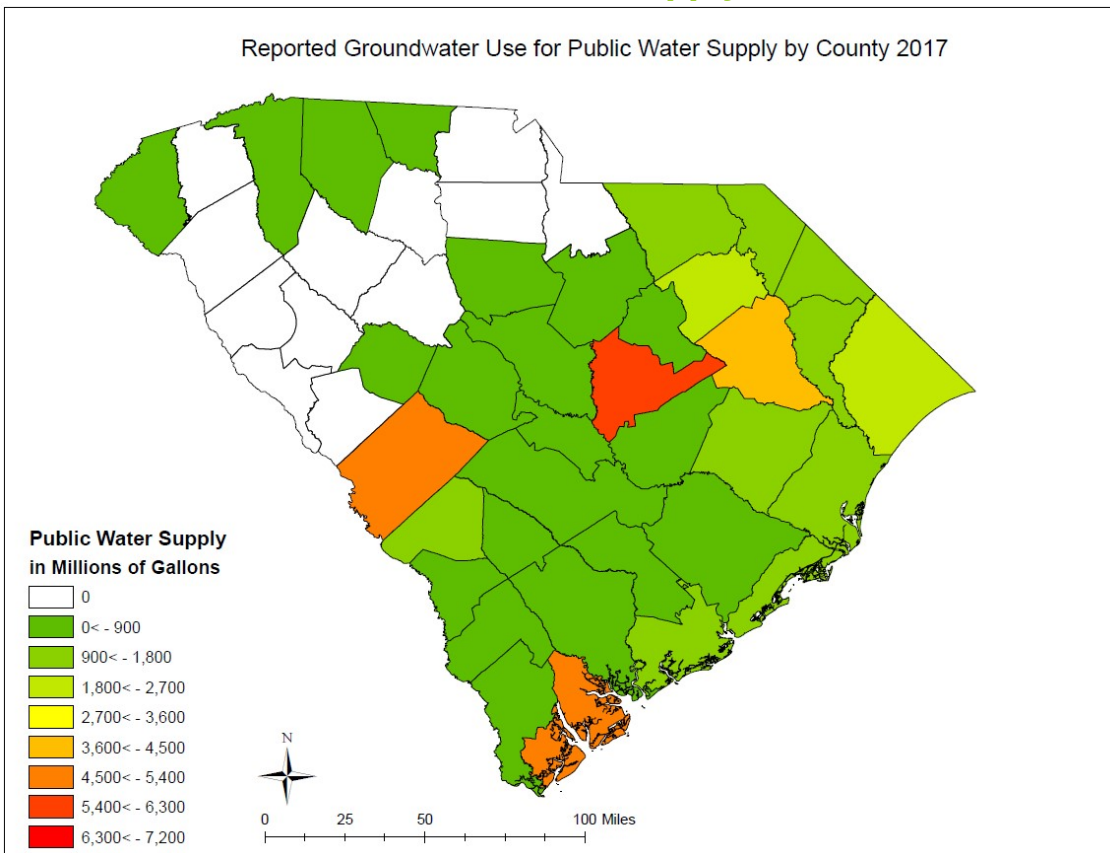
Reported Groundwater Use for Public Water Supply by County 2017

Public Water Supply
in Millions of Gallons

0
0< - 900
900< - 1,800
1,800< - 2,700
2,700< - 3,600
3,600< - 4,500
4,500< - 5,400
5,400< - 6,300
6,300< - 7,200

N

0 25 50 100 Miles